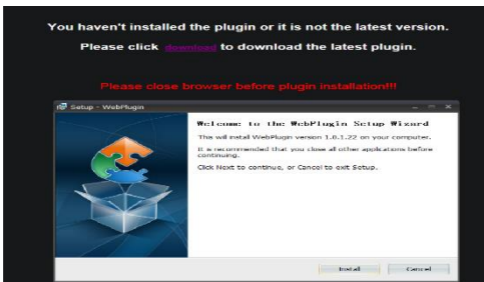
You haven't installed the plugin or it is not the latest version.

Please click download to download the latest plugin.

Please close browser before plugin installation!!!

Setup - WebPlugin

Welcome to the WebPlugin Setup Wizard

This will install WebPlugin version 1.0.1.22 on your computer.

It is recommended that you close all other applications before continuing.

Click Next to continue, or Cancel to exit Setup.

Install

Cancel